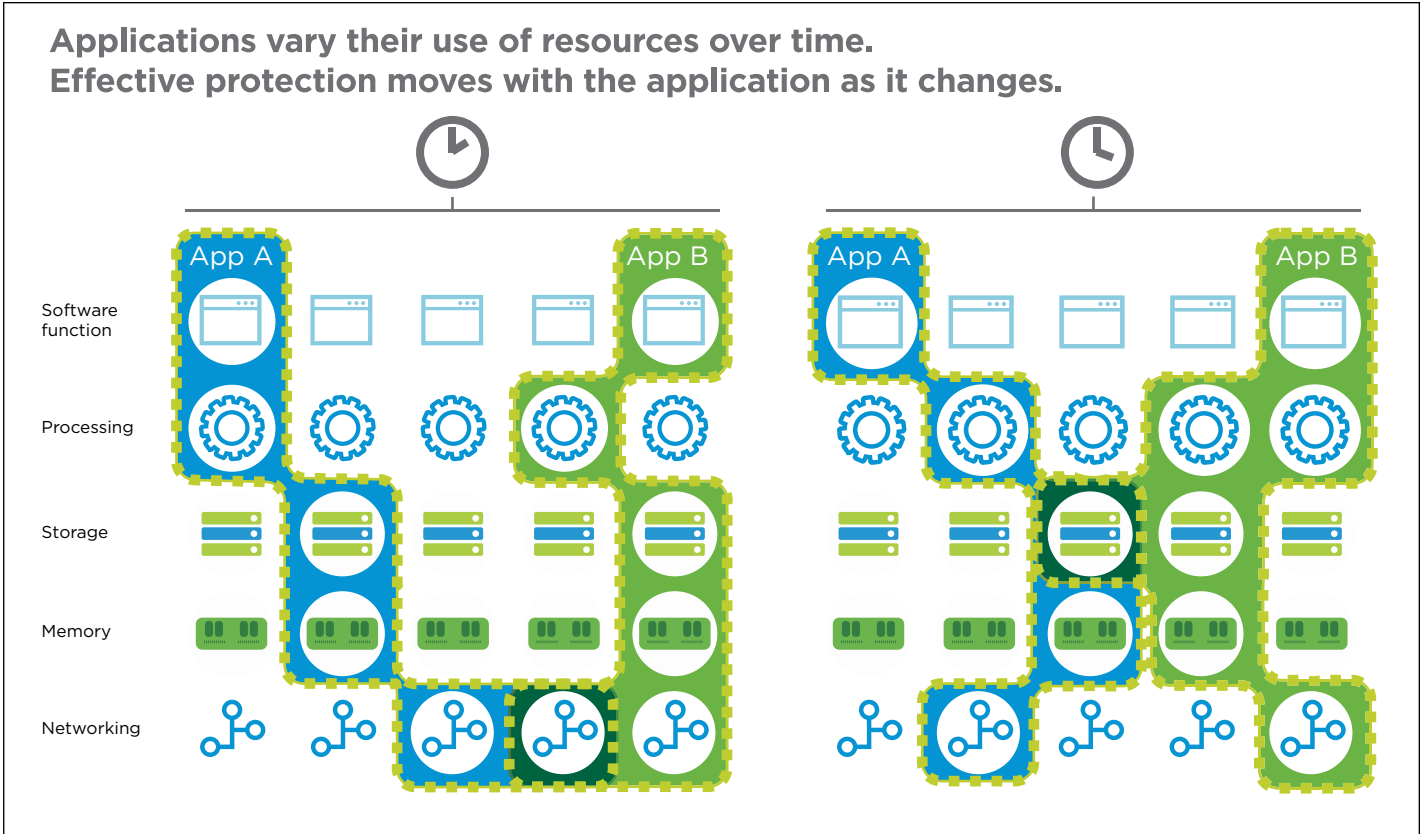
Applications vary their use of resources over time.
Effective protection moves with the application as it changes.

App A

App B

Software function

Processing

Storage

Memory

Networking

App A

App B